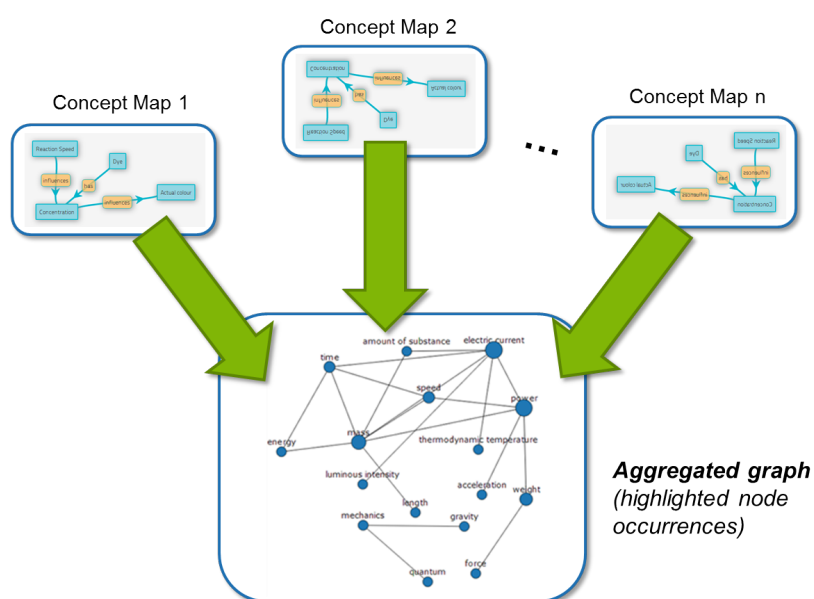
Concept Map 2

Concept Map 1

Concept Map n

...

Reaction Speed

Dye

influences

has

influences

Actual colour

Concentration

amount of substance

electric current

time

speed

power

energy

mass

thermodynamic temperature

luminous intensity

acceleration

weight

length

mechanics

gravity

quantum

force

***Aggregated graph***
*(highlighted node occurrences)*